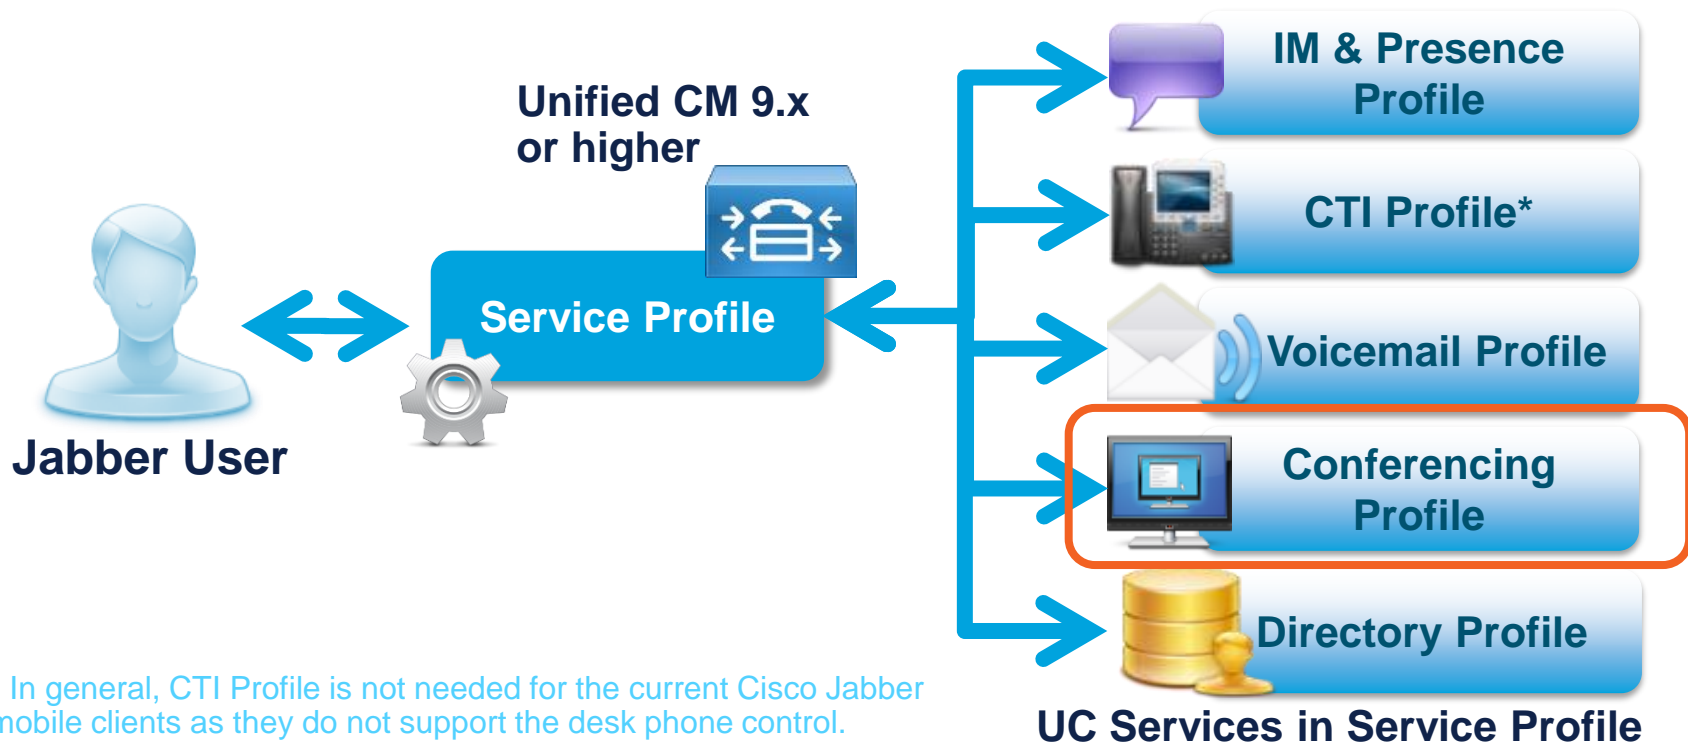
Unified CM 9.x or higher

Jabber User

Service Profile

IM & Presence Profile

CTI Profile*

Voicemail Profile

Conferencing Profile

Directory Profile

UC Services in Service Profile

In general, CTI Profile is not needed for the current Cisco Jabber mobile clients as they do not support the desk phone control.